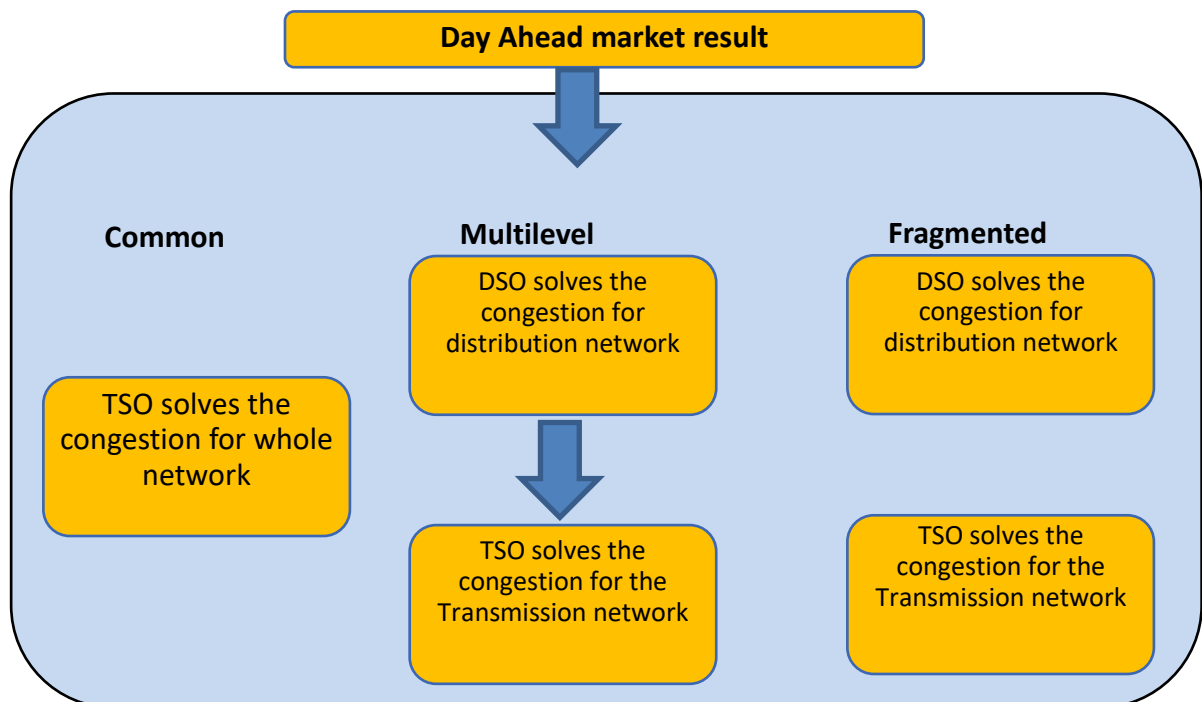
Day Ahead market result

Common

TSO solves the congestion for whole network

Multilevel

DSO solves the congestion for distribution network

TSO solves the congestion for the Transmission network

Fragmented

DSO solves the congestion for distribution network

TSO solves the congestion for the Transmission network